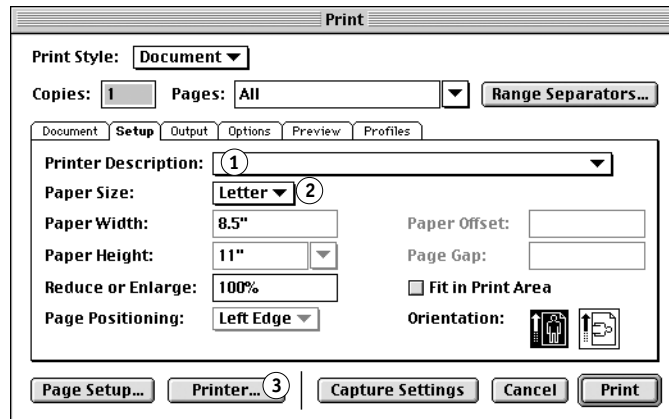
Print

Print Style: Document

Copies: 1 Pages: All Range Separators...

Document Setup Output Options Preview Profiles

Printer Description: 1

Paper Size: Letter 2

Paper Width: 8.5" Paper Offset:

Paper Height: 11" Page Gap:

Reduce or Enlarge: 100% Fit in Print Area

Page Positioning: Left Edge Orientation:

Page Setup... Printer... 3 Capture Settings Cancel Print